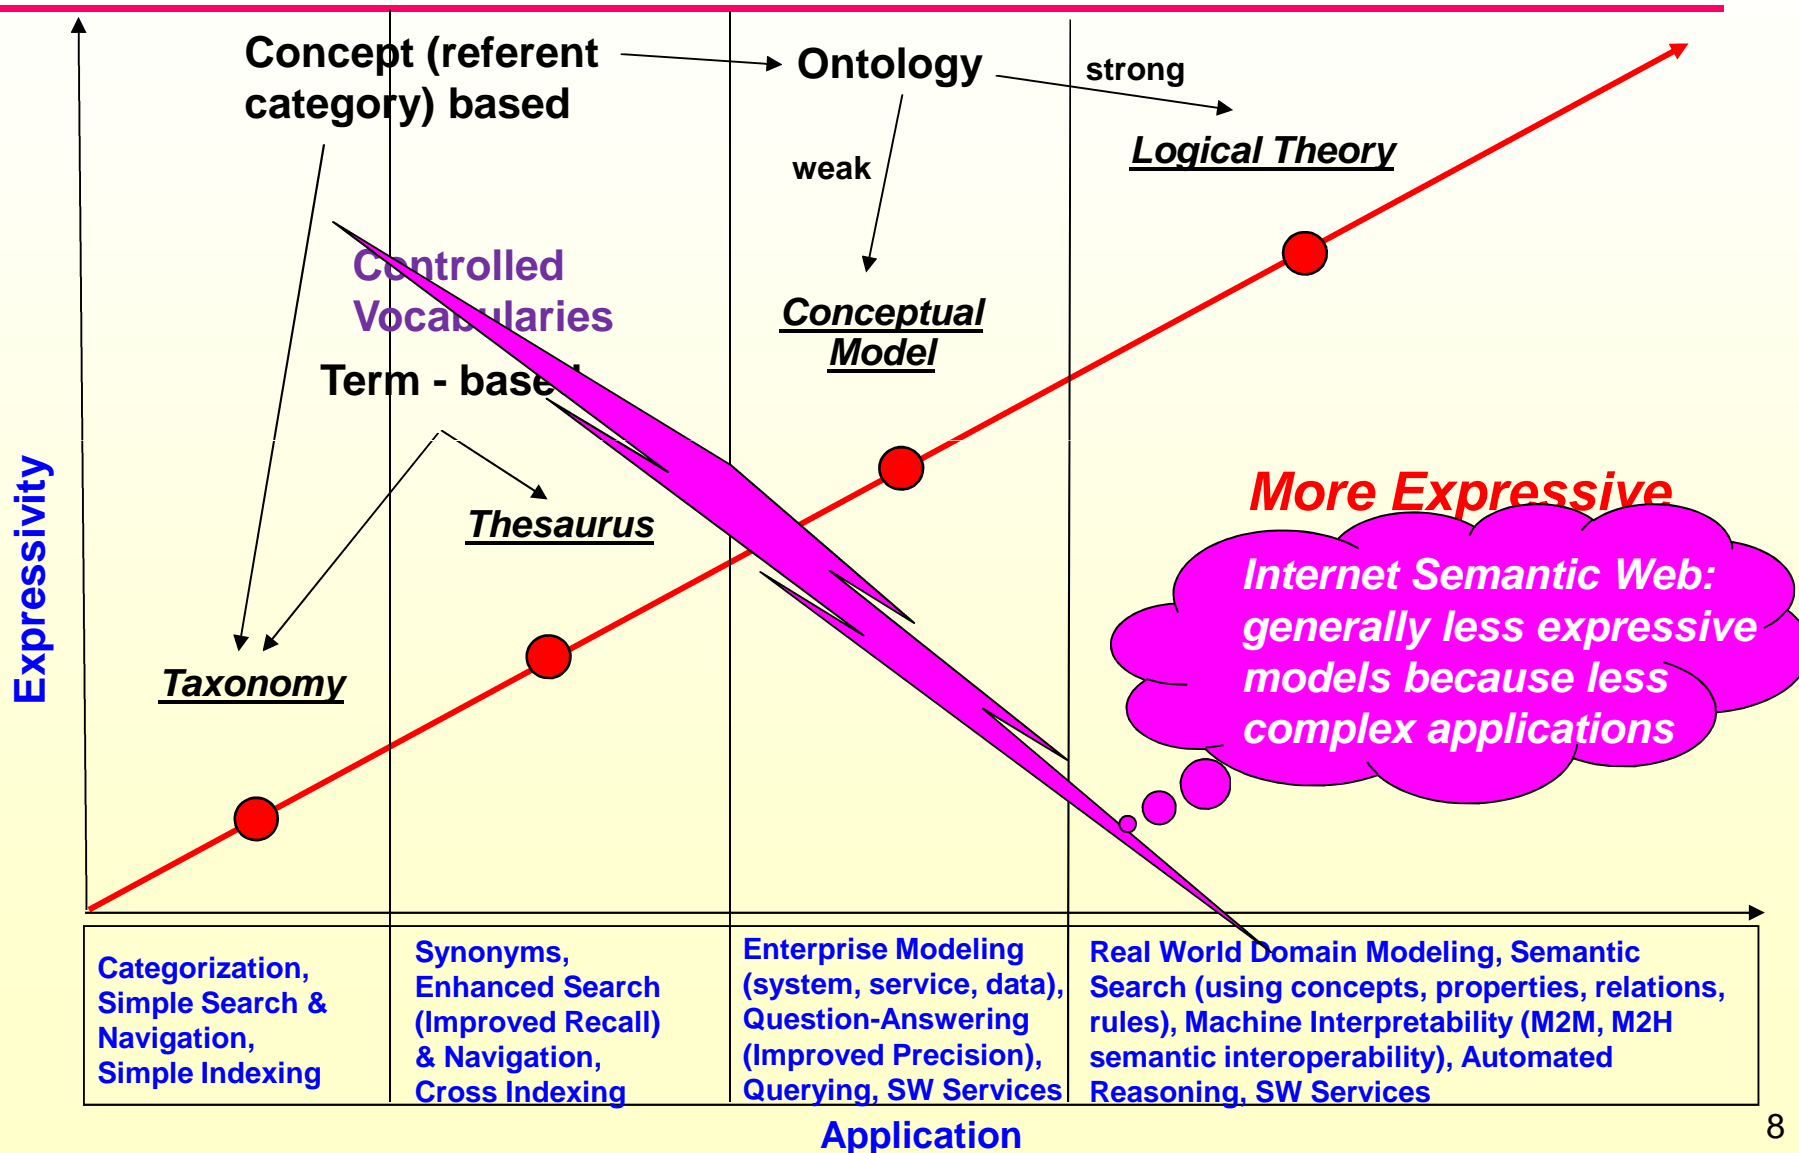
Concept (referent category) based

Ontology

strong

Logical Theory

weak

Controlled Vocabularies

Conceptual Model

Term - based

Thesaurus

More Expressive

Internet Semantic Web: generally less expressive models because less complex applications

Expressivity

Taxonomy

| Categorization, Simple Search & Navigation, Simple Indexing | Synonyms, Enhanced Search (Improved Recall) & Navigation, Cross Indexing | Enterprise Modeling (system, service, data), Question-Answering (Improved Precision), Querying, SW Services | Real World Domain Modeling, Semantic Search (using concepts, properties, relations, rules), Machine Interpretability (M2M, M2H semantic interoperability), Automated Reasoning, SW Services |
|---|---|---|---|

Application

8